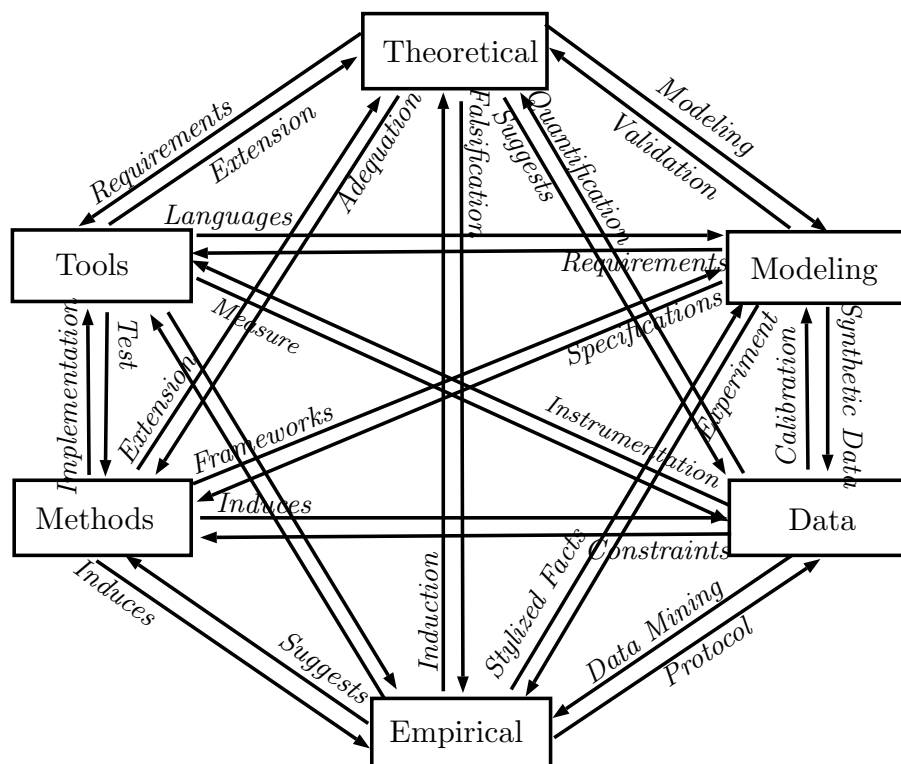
Theoretical

Requirements
Extension
Modeling
Validation
Adequation
Falsification
Suggests
Quantification

Tools
Languages
Requirements
Modeling

Implementation
Test
Measure
Specifications
Synthetic Data
Calibration
Experiment

Extension
Frameworks
Instrumentation

Methods
Induces
Data
Constraints

Induces
Suggests
Induction
Stylized Facts
Data Mining
Protocol

Empirical